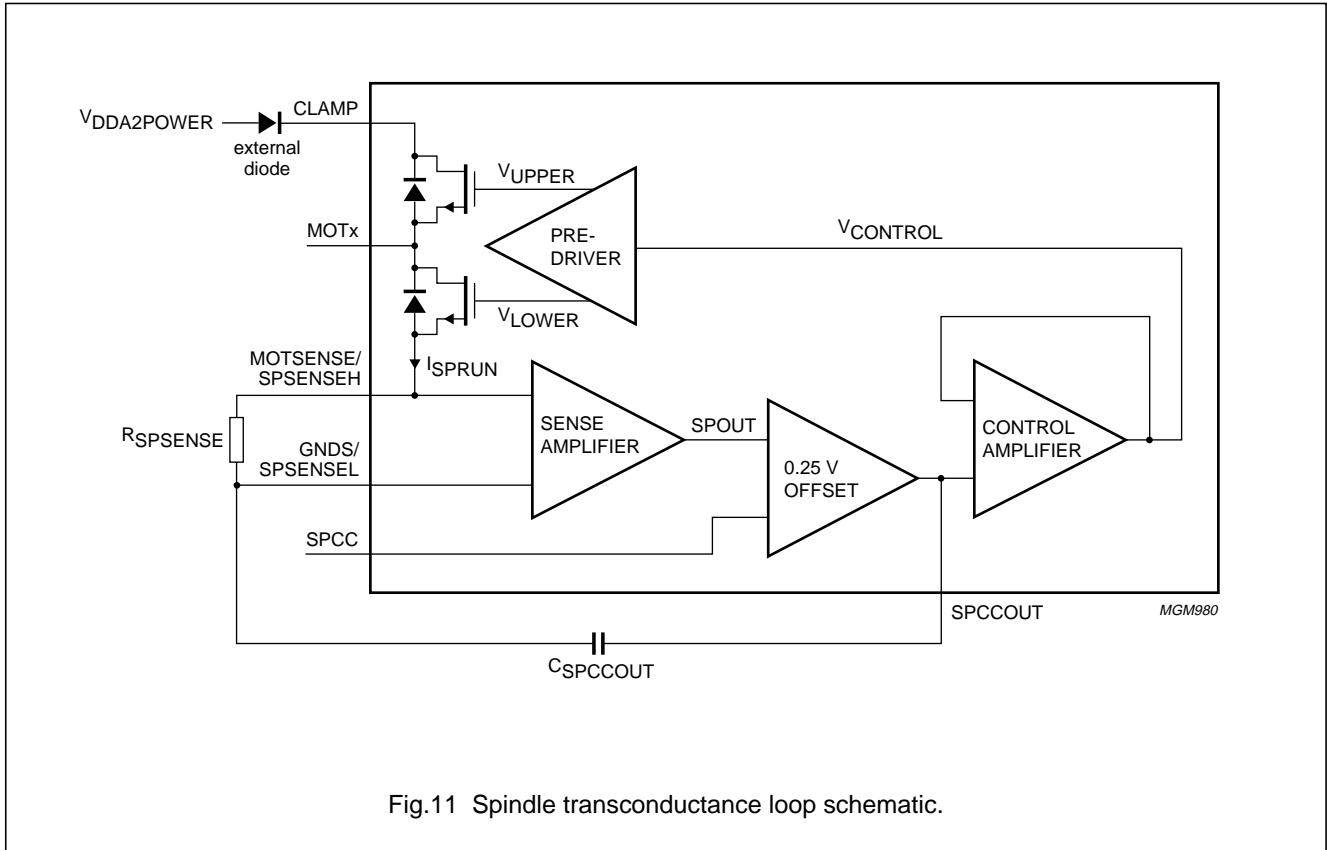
$V_{DDA2POWER}$
CLAMP
external diode
$V_{UPPER}$
MOTx
PRE-DRIVER
$V_{CONTROL}$
$V_{LOWER}$
MOTSENSE/ SPSENSEH
$I_{SPRUN}$
$R_{SPSENSE}$
SENSE AMPLIFIER
SPOUT
0.25 V OFFSET
CONTROL AMPLIFIER
GNDS/ SPSENSEL
SPCC
SPCCOUT
MGM980
$C_{SPCCOUT}$

Fig.11 Spindle transconductance loop schematic.